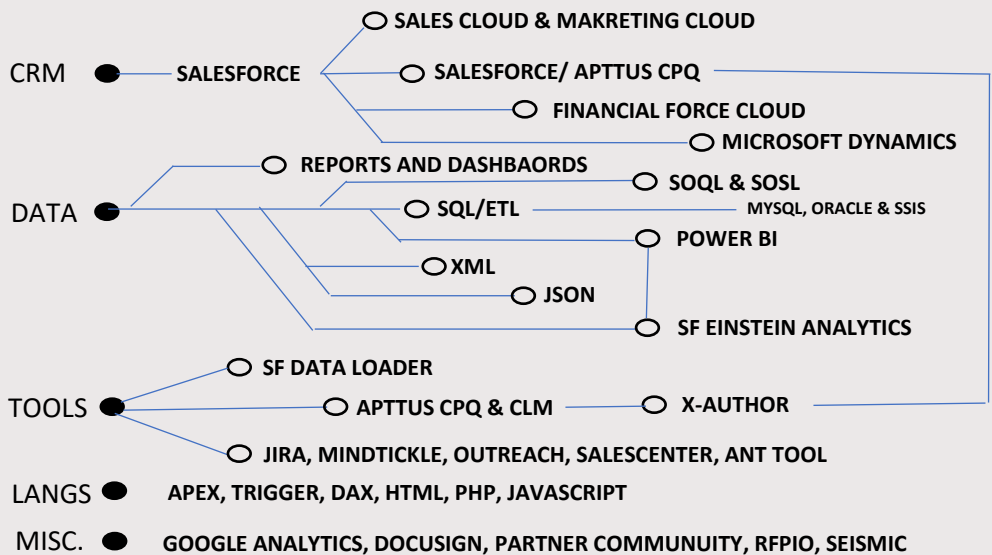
CRM
SALESFORCE
SALES CLOUD & MAKRETING CLOUD
SALESFORCE/ APTTUS CPQ
FINANCIAL FORCE CLOUD
MICROSOFT DYNAMICS

DATA
REPORTS AND DASHBAORDS
SOQL & SOSL
SQL/ETL
MYSQL, ORACLE & SSIS
POWER BI
XML
JSON
SF EINSTEIN ANALYTICS

TOOLS
SF DATA LOADER
APTTUS CPQ & CLM
X-AUTHOR
JIRA, MINDTICKLE, OUTREACH, SALESCENTER, ANT TOOL

LANGS
APEX, TRIGGER, DAX, HTML, PHP, JAVASCRIPT

MISC.
GOOGLE ANALYTICS, DOCUSIGN, PARTNER COMMUNUITY, RFPIO, SEISMIC